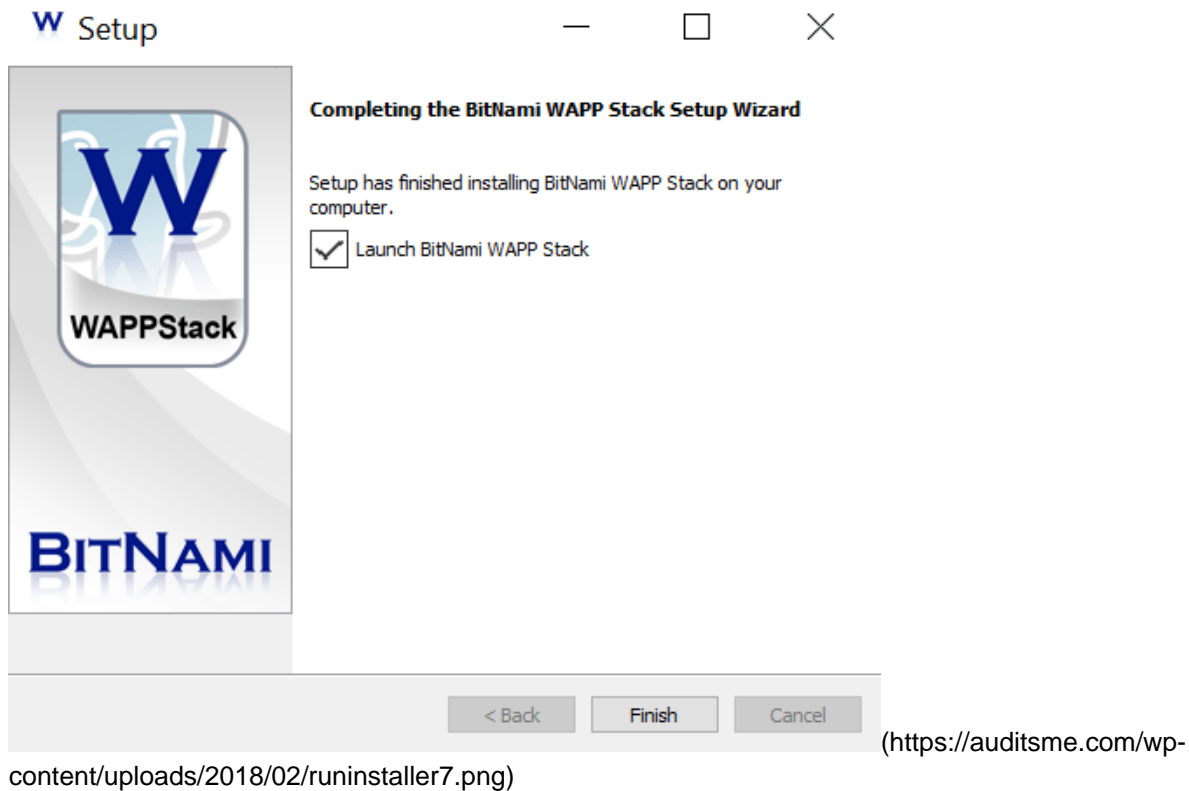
W Setup

W

WAPPStack

BITNAMI

Completing the BitNami WAPP Stack Setup Wizard

Setup has finished installing BitNami WAPP Stack on your computer.

Launch BitNami WAPP Stack

< Back Finish Cancel

(https://auditsme.com/wp-content/uploads/2018/02/runinstaller7.png)